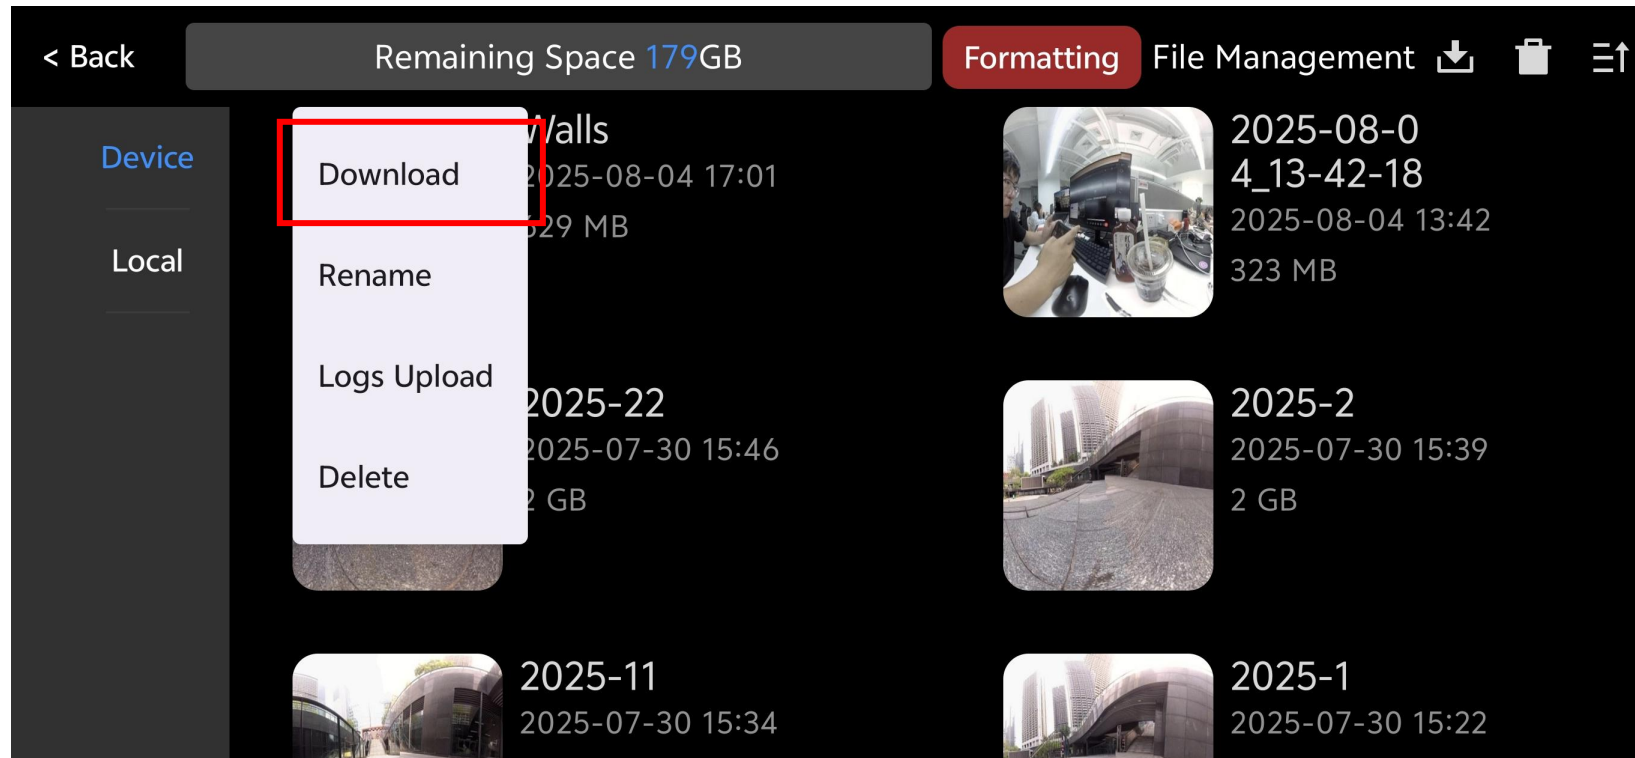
< Back

Remaining Space 179GB

Formatting

File Management

Device

Local

Download

Rename

Logs Upload

Delete

/alls
2025-08-04 17:01
329 MB

2025-08-04_13-42-18
2025-08-04 13:42
323 MB

2025-22
2025-07-30 15:46
2 GB

2025-2
2025-07-30 15:39
2 GB

2025-11
2025-07-30 15:34

2025-1
2025-07-30 15:22